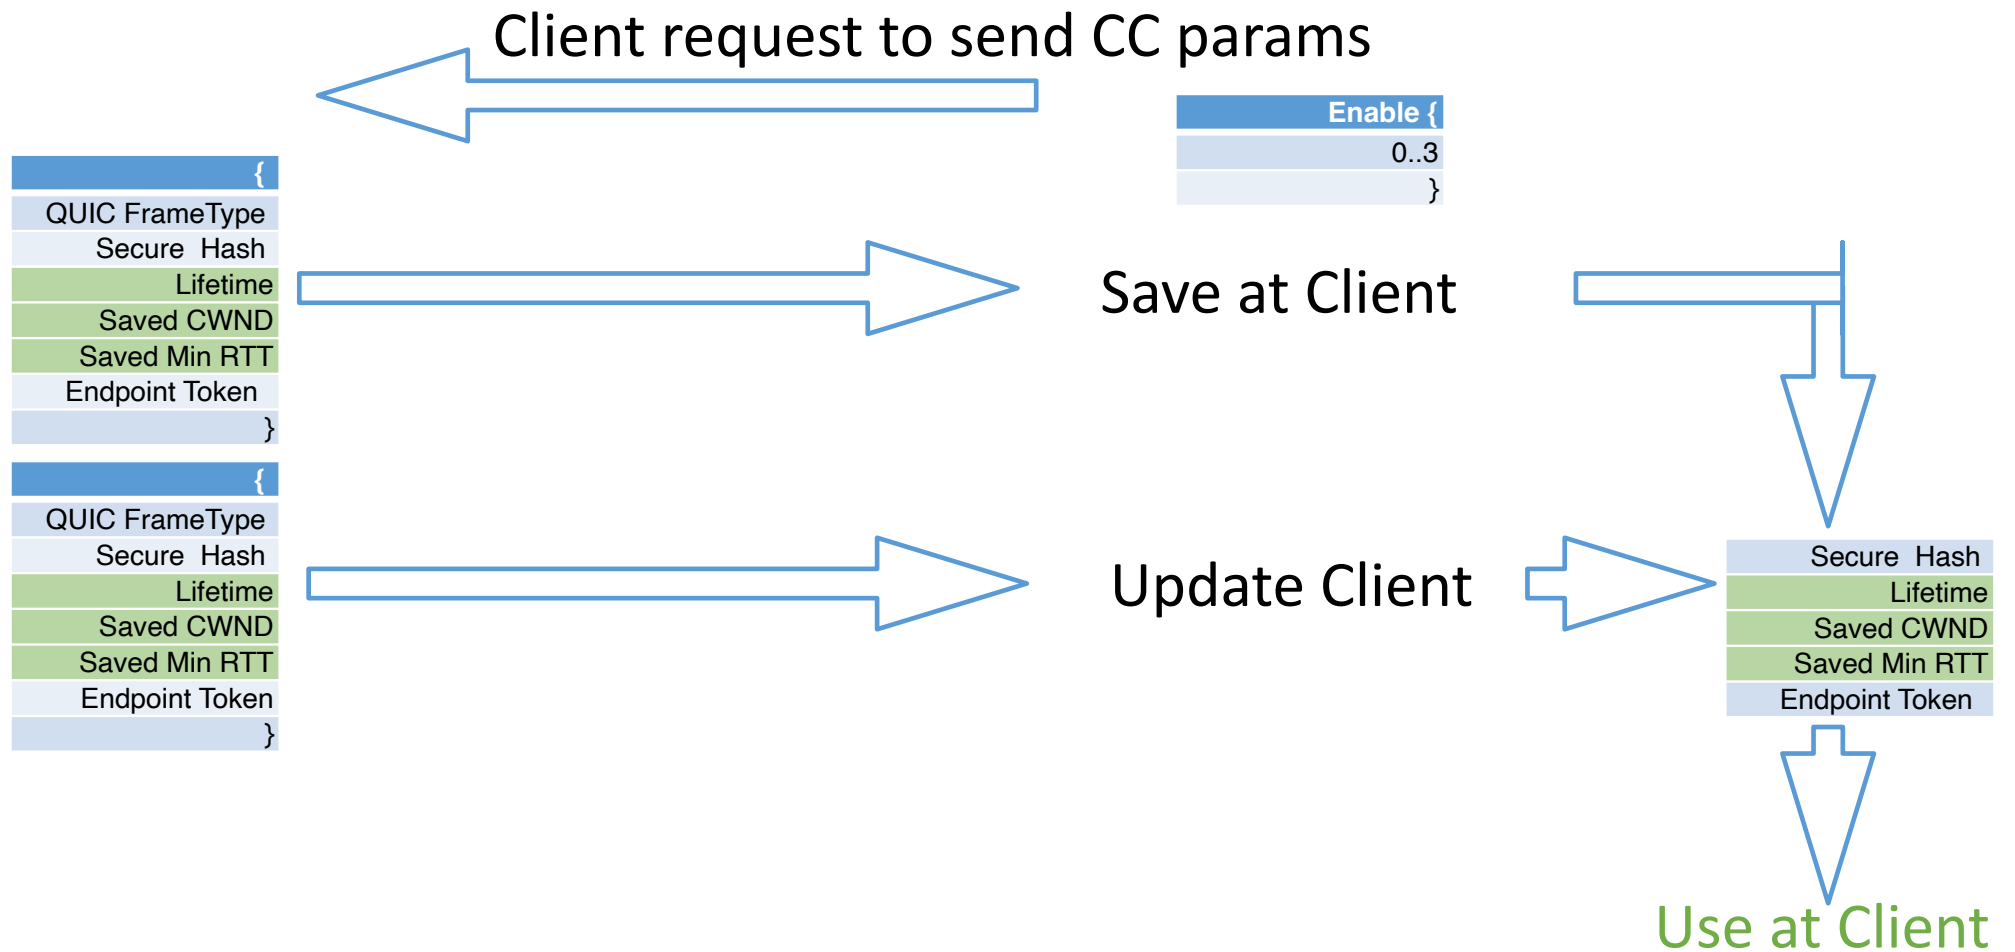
Client request to send CC params

Enable {
0..3
}

{
QUIC FrameType
Secure Hash
Lifetime
Saved CWND
Saved Min RTT
Endpoint Token
}

Save at Client

{
QUIC FrameType
Secure Hash
Lifetime
Saved CWND
Saved Min RTT
Endpoint Token
}

Update Client

Secure Hash
Lifetime
Saved CWND
Saved Min RTT
Endpoint Token

Use at Client